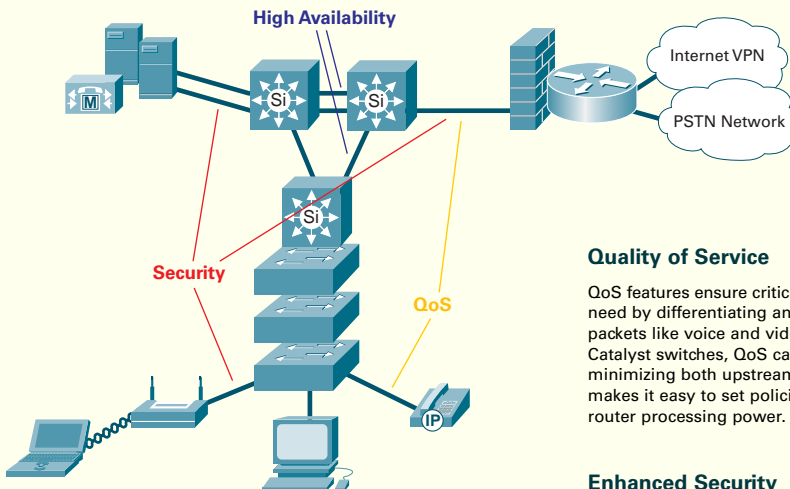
High Availability

M

Si

Si

Internet VPN

PSTN Network

Si

Security

QoS

IP

Quality of Service

QoS features ensure critic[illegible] need by differentiating an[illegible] packets like voice and vid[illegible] Catalyst switches, QoS ca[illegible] minimizing both upstrean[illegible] makes it easy to set polici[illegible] router processing power.

Enhanced Security